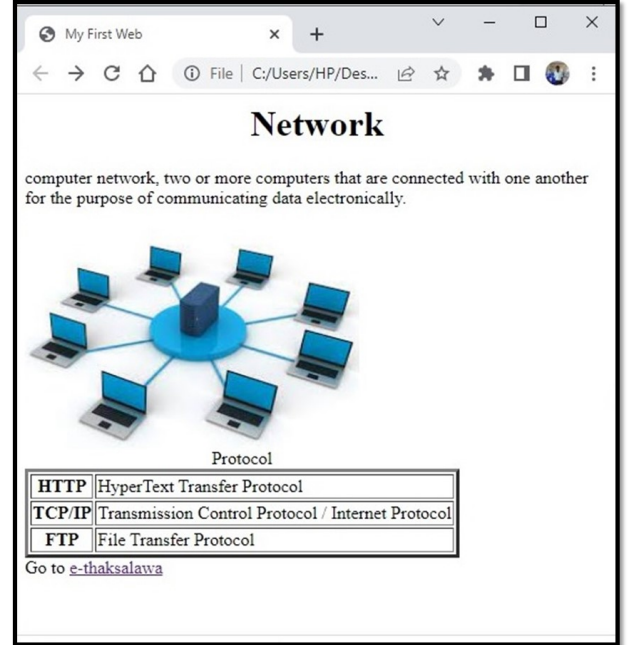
My First Web × +

File | C:/Users/HP/Des...

Network

computer network, two or more computers that are connected with one another for the purpose of communicating data electronically.

Protocol

| HTTP | HyperText Transfer Protocol |
|---|---|
| TCP/IP | Transmission Control Protocol / Internet Protocol |
| FTP | File Transfer Protocol |

Go to e-thaksalawa